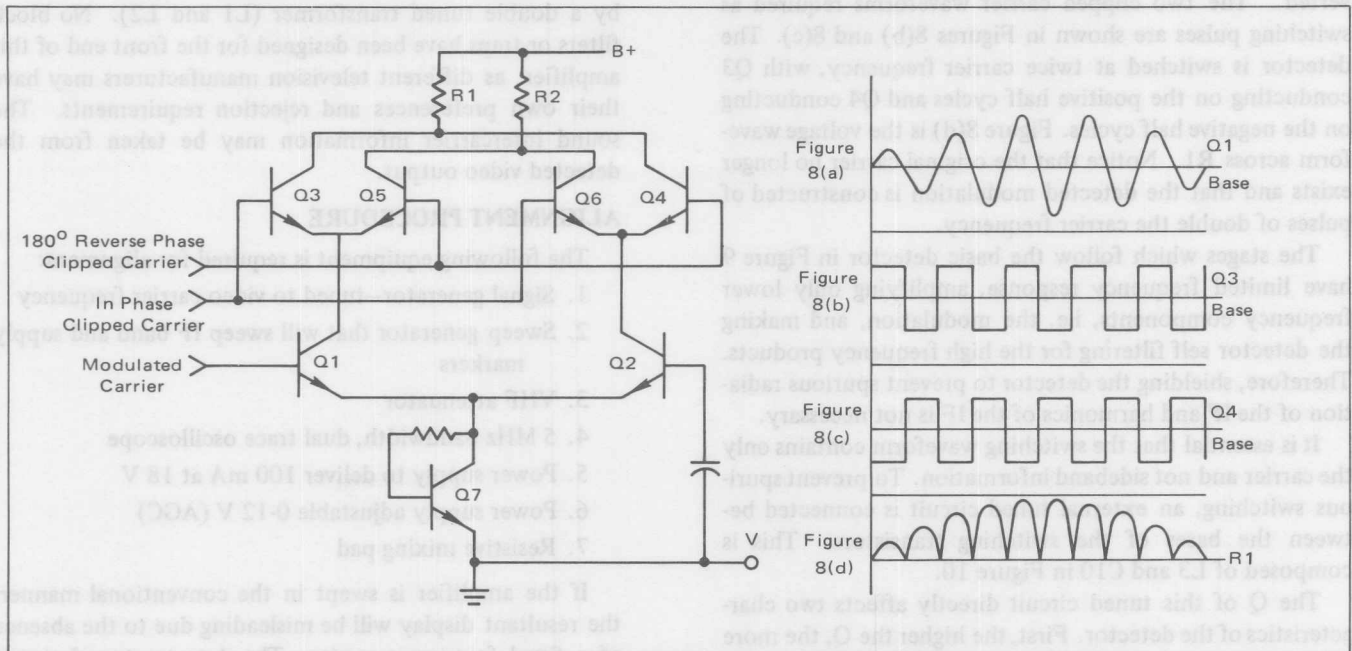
by a double tuned transformer (L1 and L2). No block filters or traps have been designed for the front end of the amplifier, as different television manufacturers may have their own preferences and rejection requirements. The sound subcarrier information may be taken from the detected video output.

ALIGNMENT PROCEDURE

The following equipment is required for alignment:

1. Signal generator - tuned to video carrier frequency
2. Sweep generator that will sweep IF band and supply markers
3. VHF attenuator
4. 5 MHz bandwidth, dual trace oscilloscope
5. Power supply to deliver 100 mA at 18 V
6. Power supply adjustable 0-12 V (AGC)
7. Resistive mixing pad

If the amplifier is swept in the conventional manner the resultant display will be misleading due to the absence

B+
R1
R2
Q3
Q5
Q6
Q4
180$^O$ Reverse Phase Clipped Carrier
In Phase Clipped Carrier
Modulated Carrier
Q1
Q2
Q7
V

ated. The two clipped carrier waveforms required as switching pulses are shown in Figures 8(b) and 8(c). The detector is switched at twice carrier frequency, with Q3 conducting on the positive half cycles and Q4 conducting on the negative half cycles. Figure 8(d) is the voltage waveform across R1. Notice that the clipped carrier no longer exists and that the detected modulation is constructed of pulses of double the carrier frequency.

The stages which follow the basic detector in Figure 9 have limited frequency response, amplifying only lower frequency components in the modulation, and making the detector self filtering for the high frequency products. Therefore, shielding the detector to prevent spurious radiation of the 2nd and harmonics of the IF is not necessary.

It is essential that the switching waveform contains only the carrier and not sideband information. To prevent spurious switching, an external tuned circuit is connected between the bases of the switching transistors. This is composed of L3 and C10 in Figure 10.

The Q of this tuned circuit directly affects two characteristics of the detector. First, the higher the Q, the more

Figure 8(a)
Q1 Base
Figure 8(b)
Q3 Base
Figure 8(c)
Q4 Base
Figure 8(d)
R1